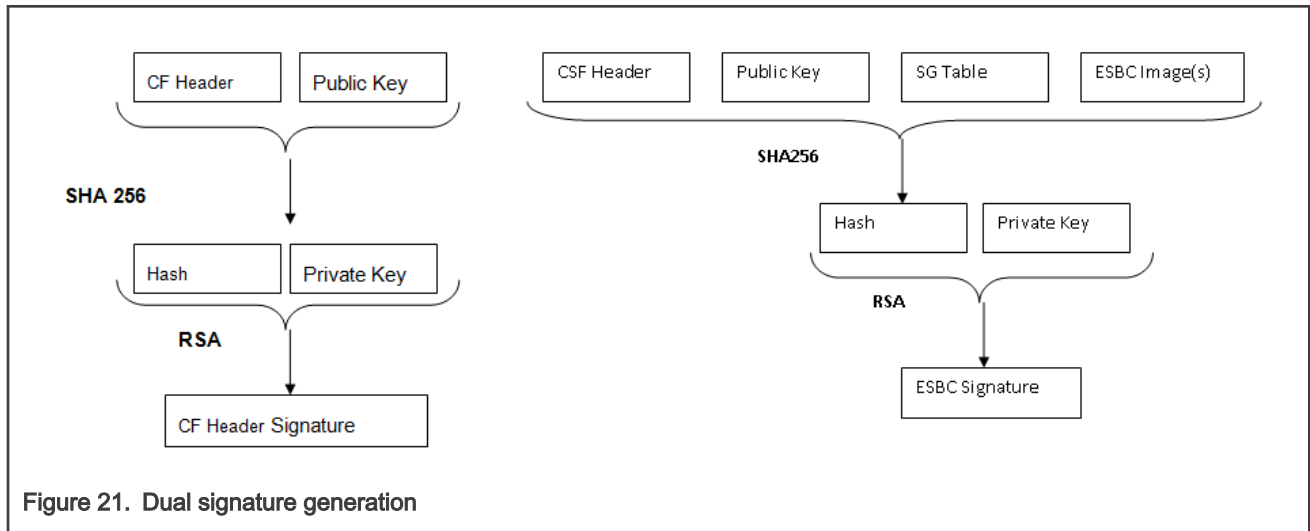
CF Header

Public Key

SHA 256

Hash

Private Key

RSA

CF Header Signature

CSF Header

Public Key

SG Table

ESBC Image(s)

SHA256

Hash

Private Key

RSA

ESBC Signature

Figure 21. Dual signature generation